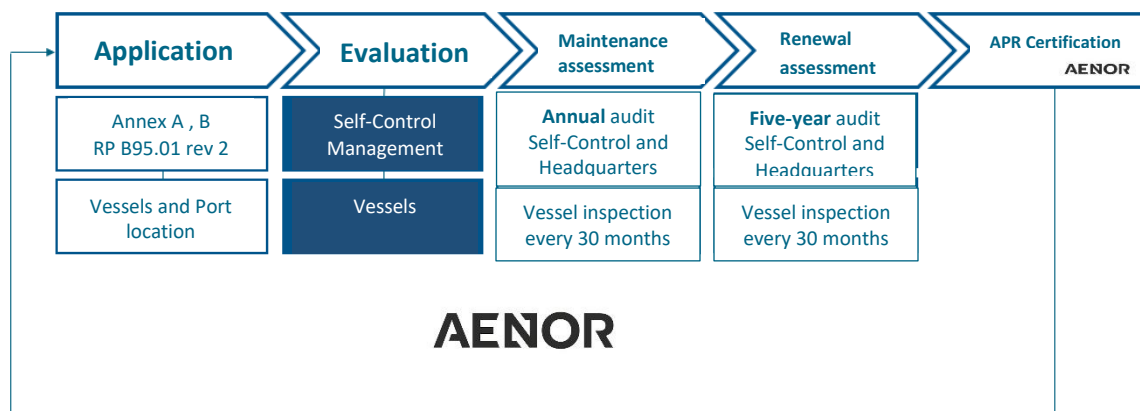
Application

Evaluation

Maintenance assessment

Renewal assessment

APR Certification

AENOR

Annex A , B
RP B95.01 rev 2

Vessels and Port location

Self-Control Management

Vessels

**Annual** audit
Self-Control and Headquarters

Vessel inspection every 30 months

**Five-year** audit
Self-Control and Headquarters

Vessel inspection every 30 months

AENOR